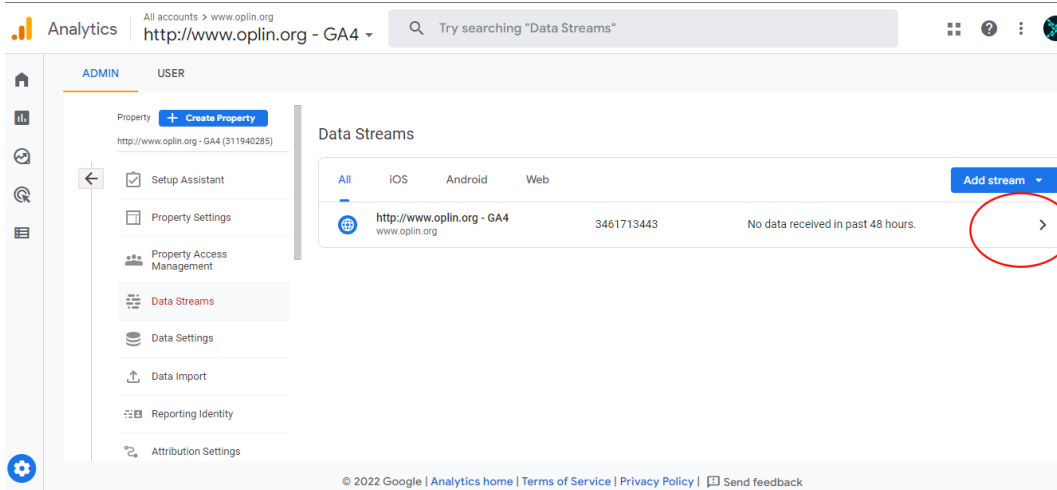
Analytics All accounts > www.oplin.org
http://www.oplin.org - GA4

Try searching "Data Streams"

ADMIN USER

Property + Create Property
http://www.oplin.org - GA4 (311940285)

Setup Assistant
Property Settings
Property Access Management
Data Streams
Data Settings
Data Import
Reporting Identity
Attribution Settings

Data Streams

All iOS Android Web

Add stream

http://www.oplin.org - GA4
www.oplin.org
3461713443
No data received in past 48 hours.

© 2022 Google | Analytics home | Terms of Service | Privacy Policy | Send feedback